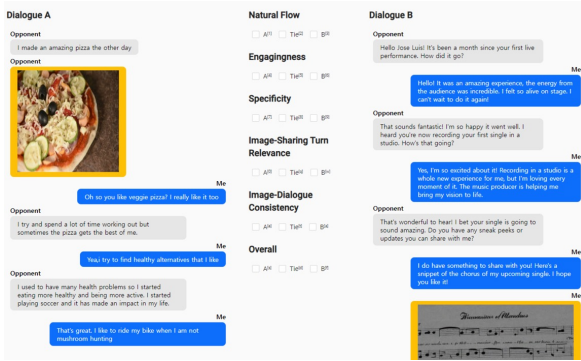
Dialogue A

Opponent
I made an amazing pizza the other day

Opponent

Me
Oh so you like veggie pizza? I really like it too

Opponent
I try and spend a lot of time working out but sometimes the pizza gets the best of me.

Me
Yeah I try to find healthy alternatives that I like

Opponent
I used to have many health problems so I started eating more healthy and being more active. I started playing soccer and it has made an impact in my life.

Me
That's great. I like to ride my bike when I am not mushroom hunting

Natural Flow
A[1] Tie[2] B[3]

Engagingness
A[4] Tie[5] B[6]

Specificity
A[7] Tie[8] B[9]

Image-Sharing Turn Relevance
A[q] Tie[w] B[e]

Image-Dialogue Consistency
A[r] Tie[t] B[y]

Overall
A[u] Tie[i] B[o]

Dialogue B

Opponent
Hello Jose Luis! It's been a month since your first live performance. How did it go?

Me
Hello! It was an amazing experience, the energy from the audience was incredible. I felt so alive on stage. I can't wait to do it again!

Opponent
That sounds fantastic! I'm so happy it went well. I heard you're now recording your first single in a studio. How's that going?

Me
Yes, I'm so excited about it! Recording in a studio is a whole new experience for me, but I'm loving every moment of it. The music producer is helping me bring my vision to life.

Opponent
That's wonderful to hear! I bet your single is going to sound amazing. Do you have any sneak peeks or updates you can share with me?

Me
I do have something to share with you! Here's a snippet of the chorus of my upcoming single. I hope you like it!

Me
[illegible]